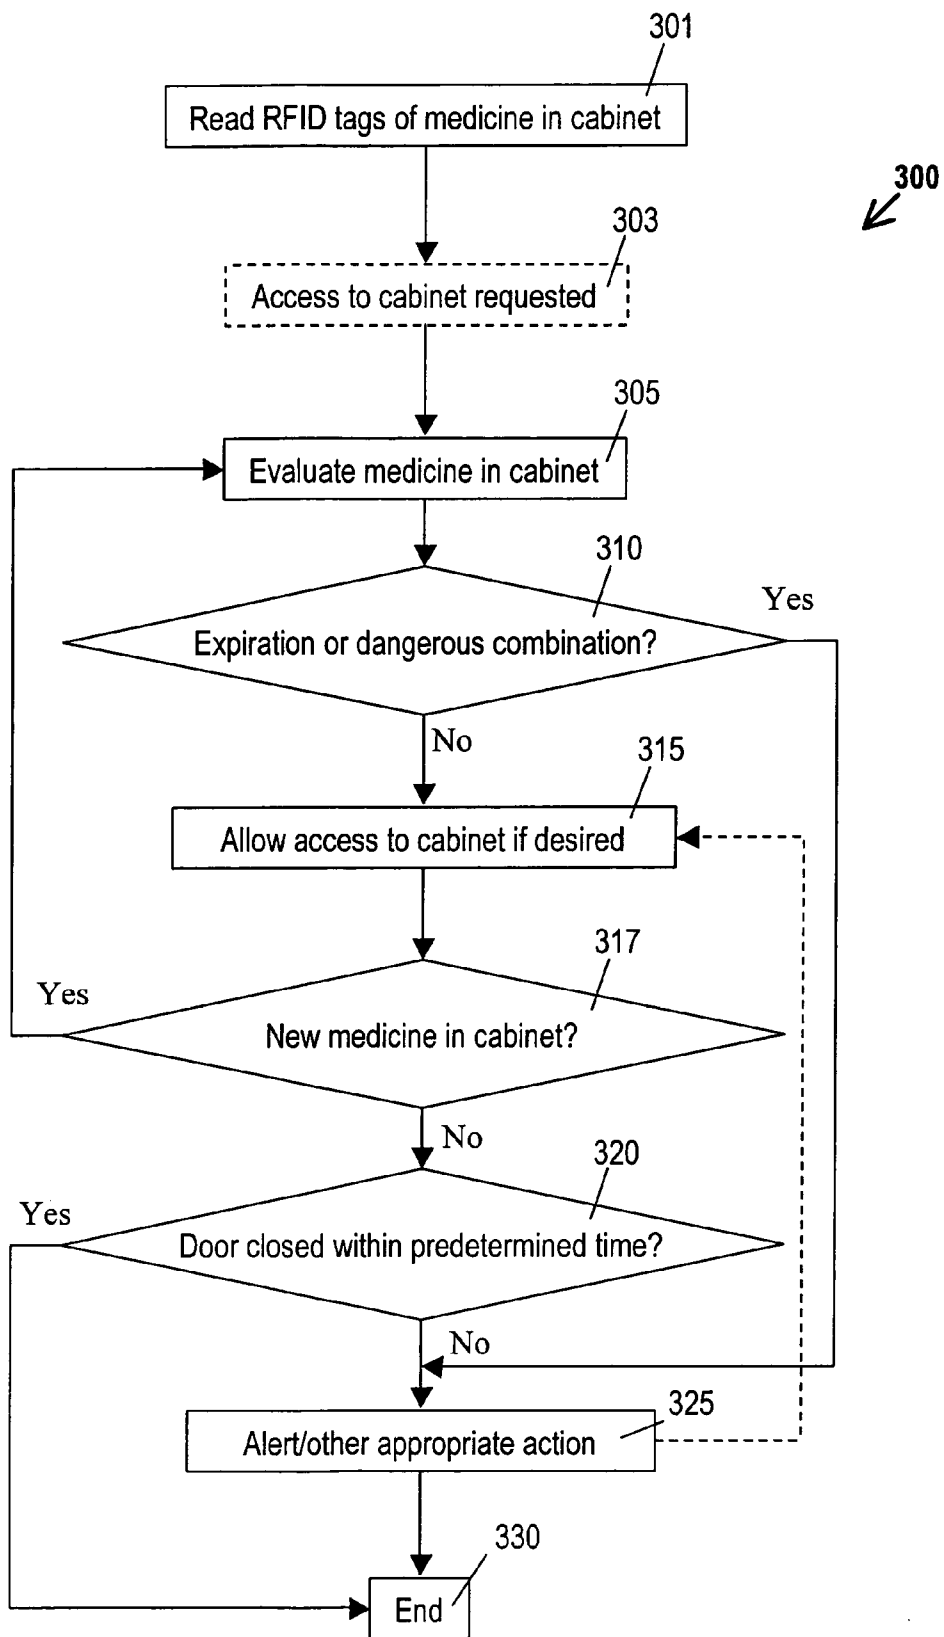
301
Read RFID tags of medicine in cabinet

300

303
Access to cabinet requested

305
Evaluate medicine in cabinet

310
Expiration or dangerous combination?
Yes
No

315
Allow access to cabinet if desired

317
Yes
New medicine in cabinet?
No

320
Yes
Door closed within predetermined time?
No

325
Alert/other appropriate action

330
End